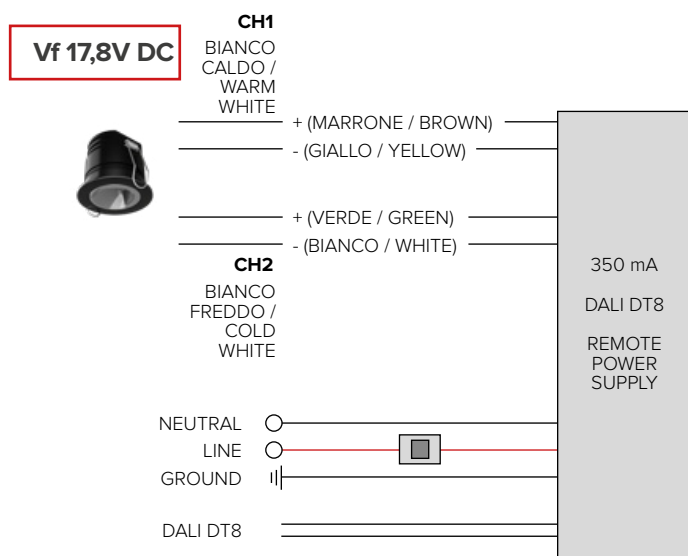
Vf 17,8V DC

CH1
BIANCO CALDO / WARM WHITE

+ (MARRONE / BROWN)
- (GIALLO / YELLOW)

+ (VERDE / GREEN)
- (BIANCO / WHITE)

CH2
BIANCO FREDDO / COLD WHITE

350 mA

DALI DT8

REMOTE POWER SUPPLY

NEUTRAL
LINE
GROUND

DALI DT8